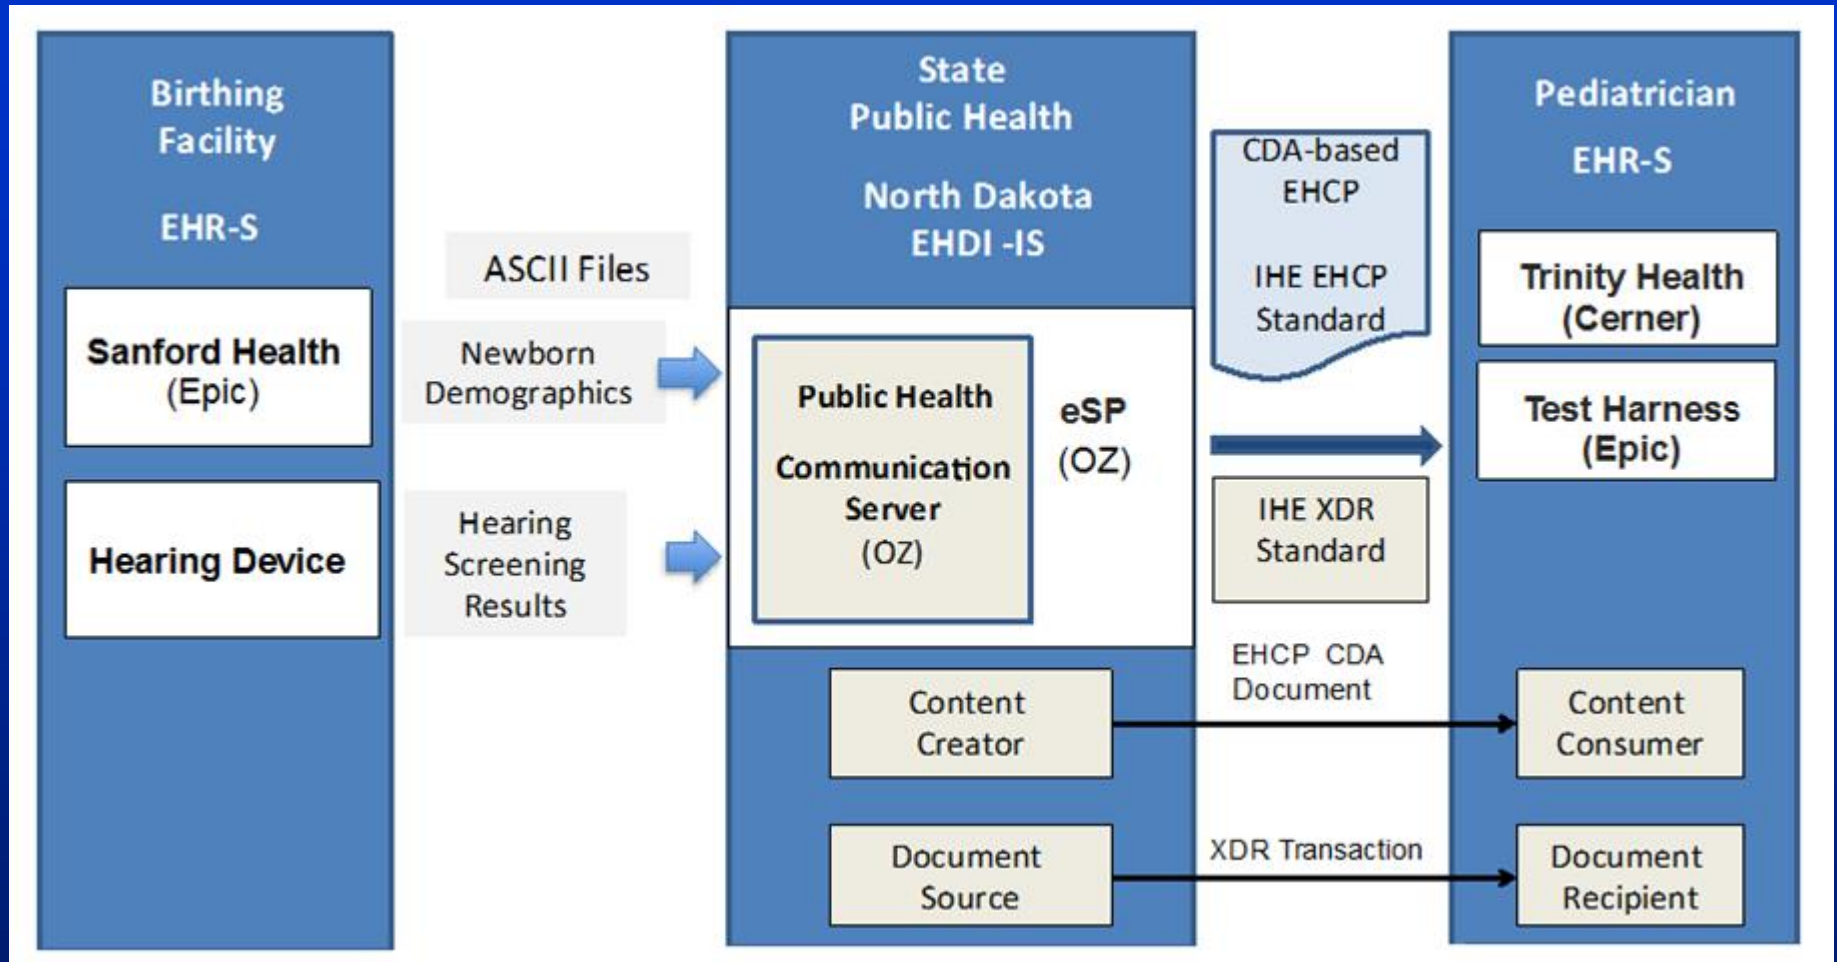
Birthing Facility

EHR-S

Sanford Health (Epic)

Hearing Device

ASCII Files

Newborn Demographics

Hearing Screening Results

State Public Health

North Dakota EHDI -IS

Public Health Communication Server (OZ)

eSP (OZ)

Content Creator

Document Source

CDA-based EHCP

IHE EHCP Standard

IHE XDR Standard

EHCP CDA Document

XDR Transaction

Pediatrician

EHR-S

Trinity Health (Cerner)

Test Harness (Epic)

Content Consumer

Document Recipient